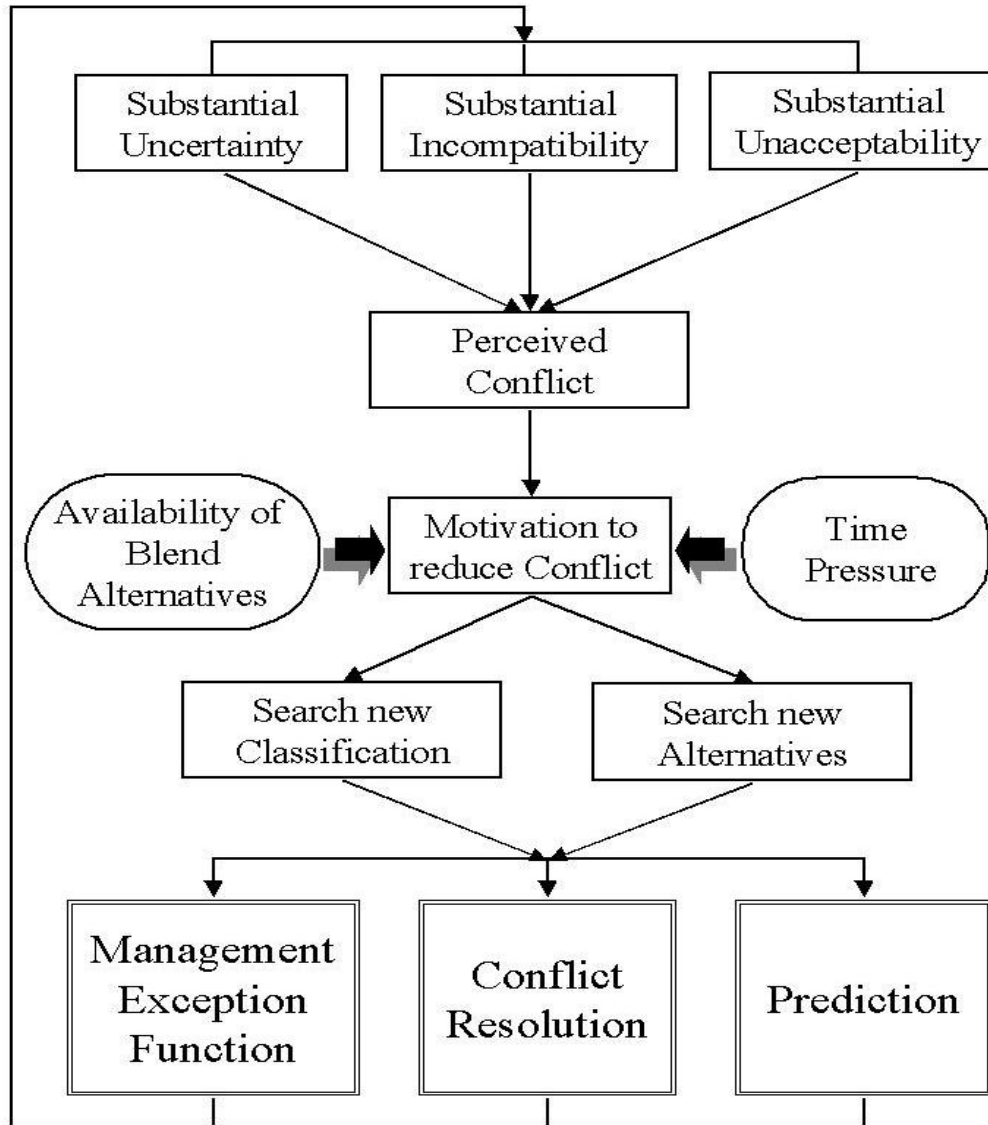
Substantial Uncertainty

Substantial Incompatibility

Substantial Unacceptability

Perceived Conflict

Availability of Blend Alternatives

Motivation to reduce Conflict

Time Pressure

Search new Classification

Search new Alternatives

Management Exception Function

Conflict Resolution

Prediction